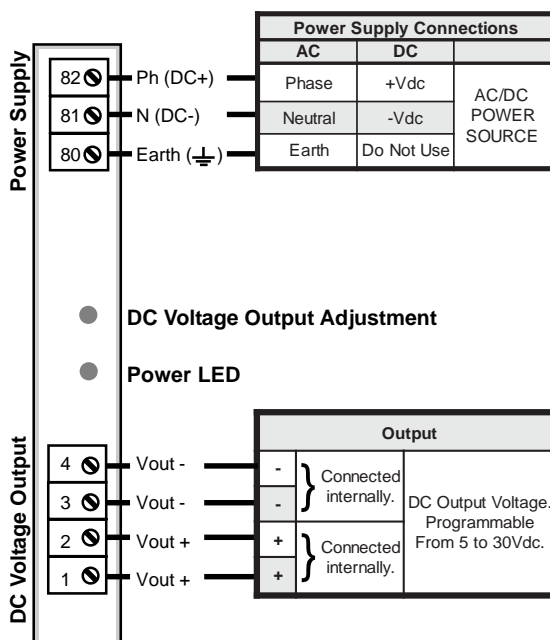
Power Supply

82 Ph (DC+)
81 N (DC-)
80 Earth (⏚)

| Power Supply Connections | | |
|---|---|---|
| AC | DC | |
| Phase | +Vdc | AC/DC POWER SOURCE |
| Neutral | -Vdc | |
| Earth | Do Not Use | |

DC Voltage Output Adjustment

Power LED

DC Voltage Output

4 Vout -
3 Vout -
2 Vout +
1 Vout +

| Output | | |
|---|---|---|
| - | Connected internally. | DC Output Voltage. Programmable From 5 to 30Vdc. |
| - | | |
| + | Connected internally. | |
| + | | |